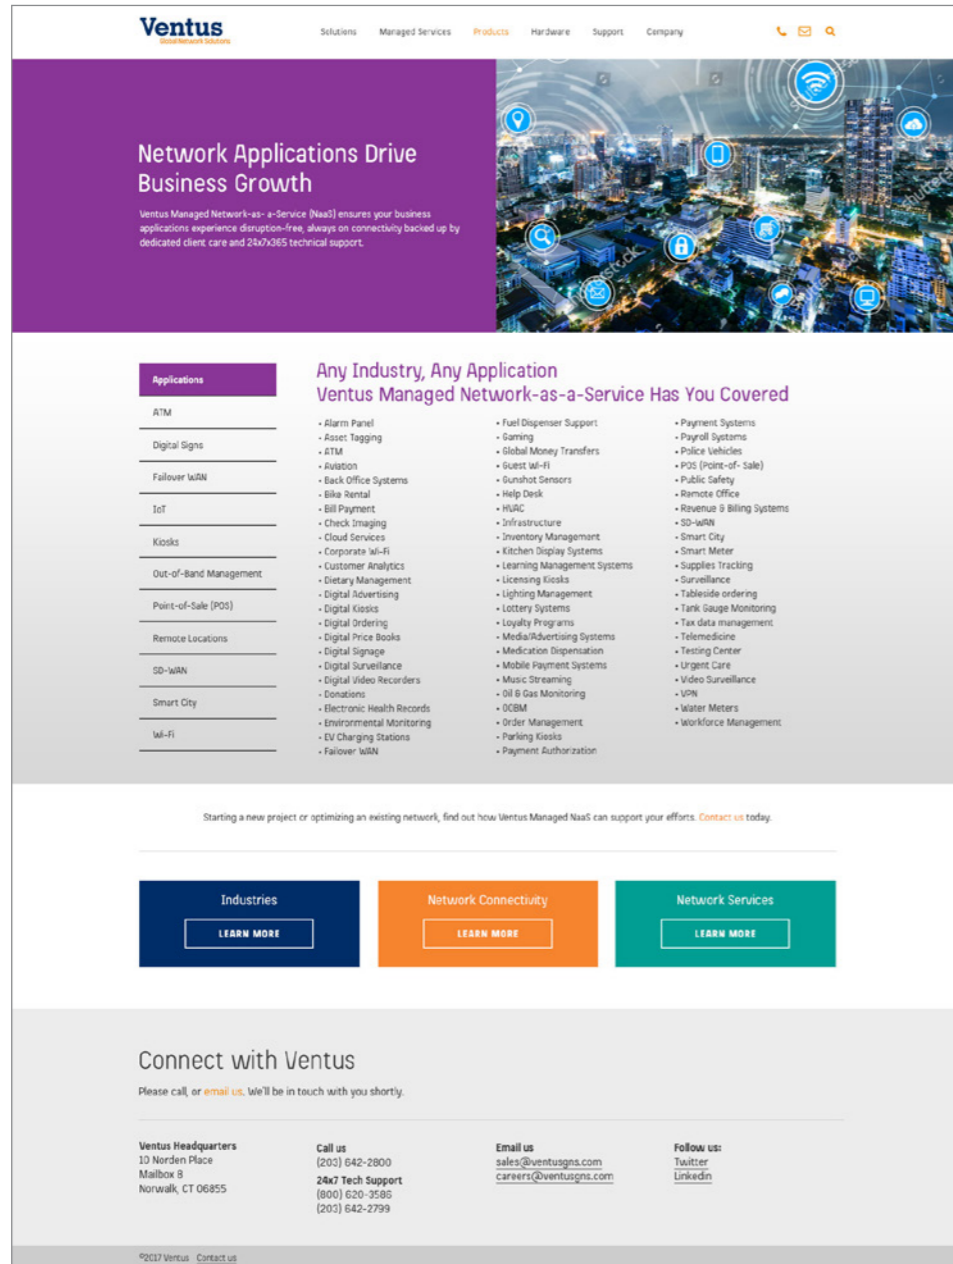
Ventus
Global Network Solutions

Solutions Managed Services Products Hardware Support Company

Network Applications Drive Business Growth

Ventus Managed Network-as- a-Service (NaaS) ensures your business applications experience disruption-free, always on connectivity backed up by dedicated client care and 24x7x365 technical support.

Applications
ATM
Digital Signs
Failover WAN
IoT
Kiosks
Out-of-Band Management
Point-of-Sale (POS)
Remote Locations
SD-WAN
Smart City
Wi-Fi

Any Industry, Any Application
Ventus Managed Network-as-a-Service Has You Covered

- Alarm Panel
- Asset Tagging
- ATM
- Aviation
- Back Office Systems
- Bike Rental
- Bill Payment
- Check Imaging
- Cloud Services
- Corporate Wi-Fi
- Customer Analytics
- Dietary Management
- Digital Advertising
- Digital Kiosks
- Digital Ordering
- Digital Price Books
- Digital Signage
- Digital Surveillance
- Digital Video Recorders
- Donations
- Electronic Health Records
- Environmental Monitoring
- EV Charging Stations
- Failover WAN

- Fuel Dispenser Support
- Gaming
- Global Money Transfers
- Guest Wi-Fi
- Gunshot Sensors
- Help Desk
- HVAC
- Infrastructure
- Inventory Management
- Kitchen Display Systems
- Learning Management Systems
- Licensing Kiosks
- Lighting Management
- Lottery Systems
- Loyalty Programs
- Media/Advertising Systems
- Medication Dispensation
- Mobile Payment Systems
- Music Streaming
- Oil & Gas Monitoring
- OOBM
- Order Management
- Parking Kiosks
- Payment Authorization

- Payment Systems
- Payroll Systems
- Police Vehicles
- POS (Point-of- Sale)
- Public Safety
- Remote Office
- Revenue & Billing Systems
- SD-WAN
- Smart City
- Smart Meter
- Supplies Tracking
- Surveillance
- Tableside ordering
- Tank Gauge Monitoring
- Tax data management
- Telemedicine
- Testing Center
- Urgent Care
- Video Surveillance
- VPN
- Water Meters
- Workforce Management

Starting a new project or optimizing an existing network, find out how Ventus Managed NaaS can support your efforts. Contact us today.

Industries
LEARN MORE

Network Connectivity
LEARN MORE

Network Services
LEARN MORE

Connect with Ventus
Please call, or email us. We'll be in touch with you shortly.

Ventus Headquarters
10 Norden Place
Mailbox 8
Norwalk, CT 06855

Call us
(203) 642-2800
24x7 Tech Support
(800) 620-3586
(203) 642-2799

Email us
sales@ventusgns.com
careers@ventusgns.com

Follow us:
Twitter
LinkedIn

©2017 Ventus Contact us